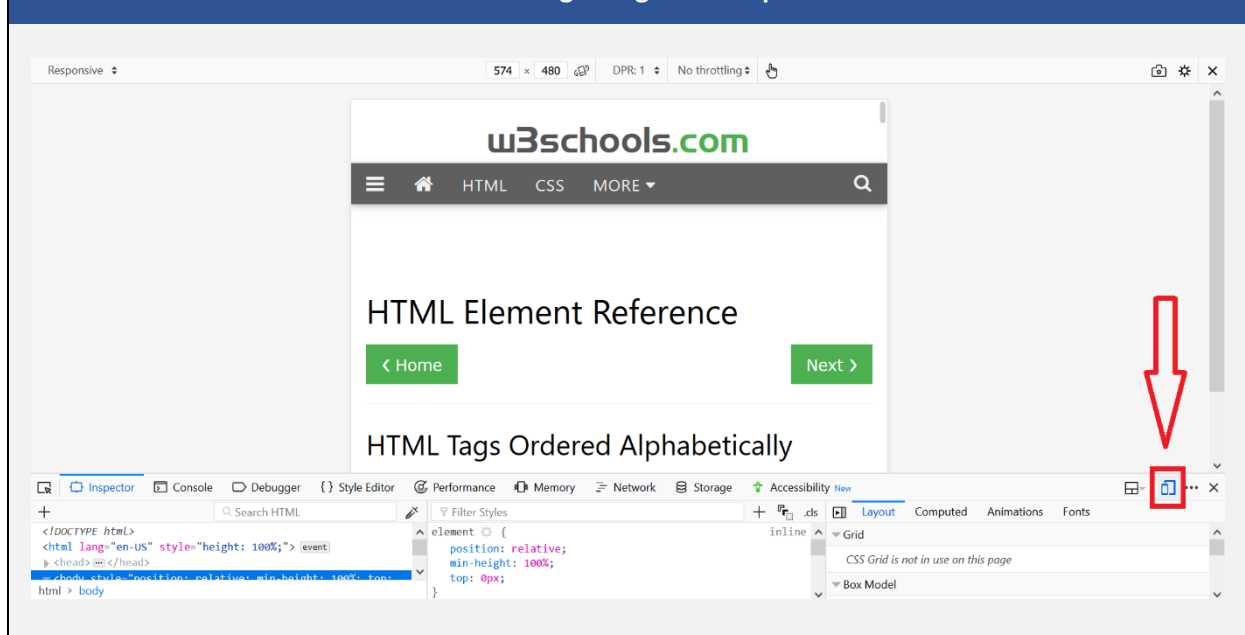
Responsive ⇕ 574 × 480 DPR: 1 ⇕ No throttling ⇕

w3schools.com

HTML CSS MORE ▾

HTML Element Reference

‹ Home

Next ›

HTML Tags Ordered Alphabetically

Inspector Console Debugger { } Style Editor Performance Memory Network Storage Accessibility New

Search HTML

<!DOCTYPE html>
<html lang="en-US" style="height: 100%;"> event
<head> ··· </head>
<body style="position: relative; min-height: 100%; top:
html > body

Filter Styles

.cls

element {
inline
position: relative;
min-height: 100%;
top: 0px;
}

Layout Computed Animations Fonts

Grid

CSS Grid is not in use on this page

Box Model